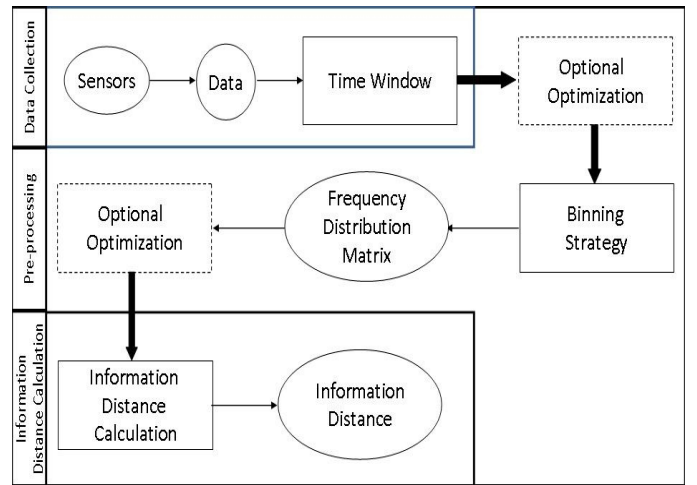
Data Collection

Sensors

Data

Time Window

Optional Optimization

Pre-processing

Binning Strategy

Frequency Distribution Matrix

Optional Optimization

Information Distance Calculation

Information Distance Calculation

Information Distance